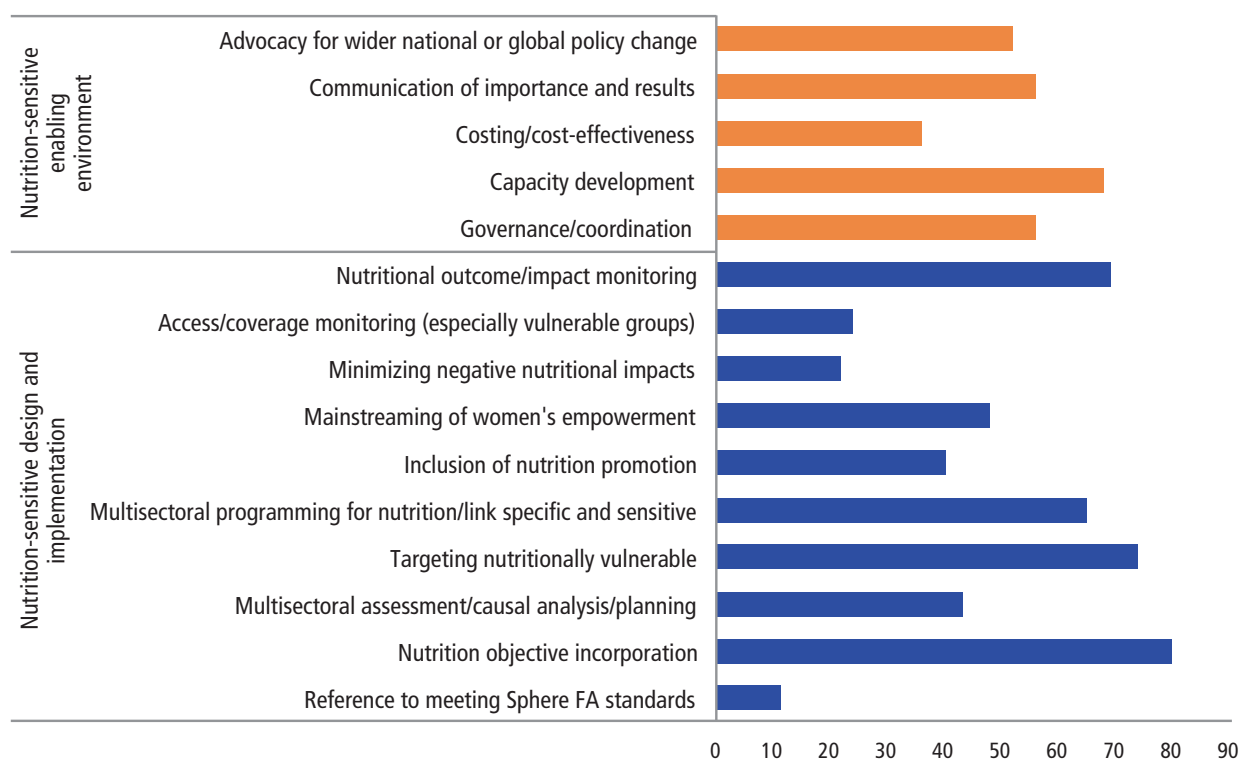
Nutrition-sensitive enabling environment

Advocacy for wider national or global policy change
Communication of importance and results
Costing/cost-effectiveness
Capacity development
Governance/coordination

Nutrition-sensitive design and implementation

Nutritional outcome/impact monitoring
Access/coverage monitoring (especially vulnerable groups)
Minimizing negative nutritional impacts
Mainstreaming of women's empowerment
Inclusion of nutrition promotion
Multisectoral programming for nutrition/link specific and sensitive
Targeting nutritionally vulnerable
Multisectoral assessment/causal analysis/planning
Nutrition objective incorporation
Reference to meeting Sphere FA standards

0 10 20 30 40 50 60 70 80 90